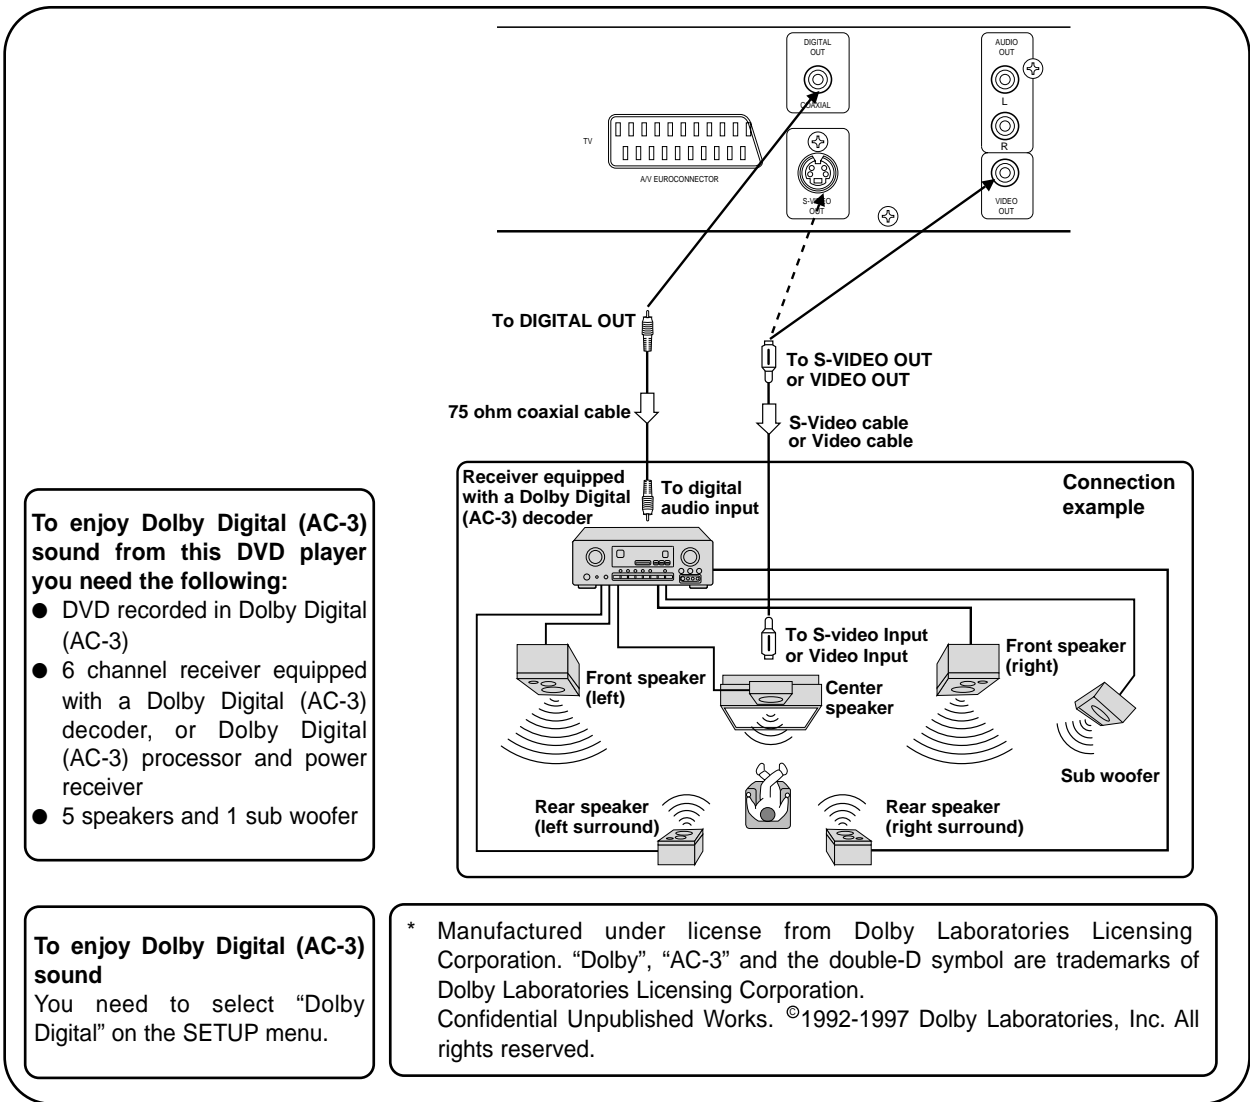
DIGITAL OUT

COAXIAL

AUDIO OUT

L

R

TV

A/V EUROCONNECTOR

S-VIDEO OUT

VIDEO OUT

To DIGITAL OUT

To S-VIDEO OUT or VIDEO OUT

75 ohm coaxial cable

S-Video cable or Video cable

Receiver equipped with a Dolby Digital (AC-3) decoder

To digital audio input

Connection example

To enjoy Dolby Digital (AC-3) sound from this DVD player you need the following:
● DVD recorded in Dolby Digital (AC-3)
● 6 channel receiver equipped with a Dolby Digital (AC-3) decoder, or Dolby Digital (AC-3) processor and power receiver
● 5 speakers and 1 sub woofer

To S-video Input or Video Input

Front speaker (right)

Front speaker (left)

Center speaker

Sub woofer

Rear speaker (left surround)

Rear speaker (right surround)

To enjoy Dolby Digital (AC-3) sound
You need to select "Dolby Digital" on the SETUP menu.

* Manufactured under license from Dolby Laboratories Licensing Corporation. "Dolby", "AC-3" and the double-D symbol are trademarks of Dolby Laboratories Licensing Corporation.
Confidential Unpublished Works. ©1992-1997 Dolby Laboratories, Inc. All rights reserved.